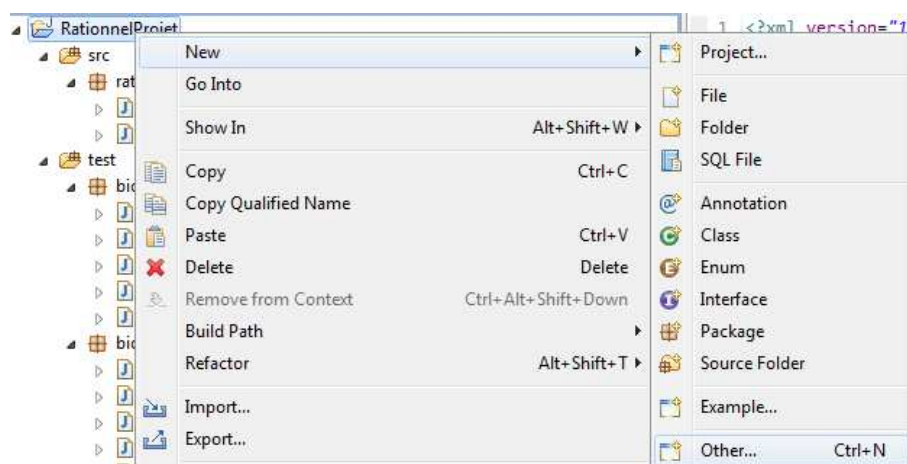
RationnelProjet
src
rat
test
bid
bid
1 <?xml version="1

New
Go Into
Show In Alt+Shift+W
Copy Ctrl+C
Copy Qualified Name
Paste Ctrl+V
Delete Delete
Remove from Context Ctrl+Alt+Shift+Down
Build Path
Refactor Alt+Shift+T
Import...
Export...

Project...
File
Folder
SQL File
Annotation
Class
Enum
Interface
Package
Source Folder
Example...
Other... Ctrl+N